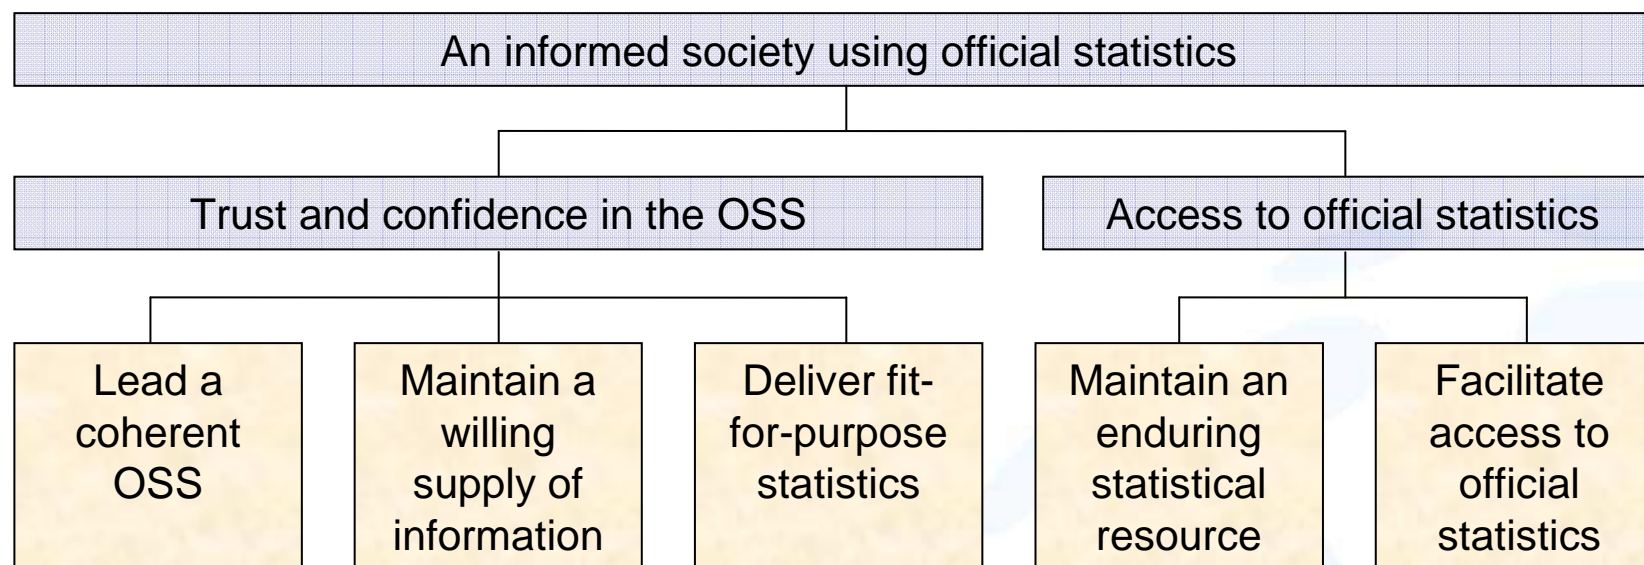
An informed society using official statistics

Trust and confidence in the OSS

Access to official statistics

Lead a coherent OSS

Maintain a willing supply of information

Deliver fit-for-purpose statistics

Maintain an enduring statistical resource

Facilitate access to official statistics